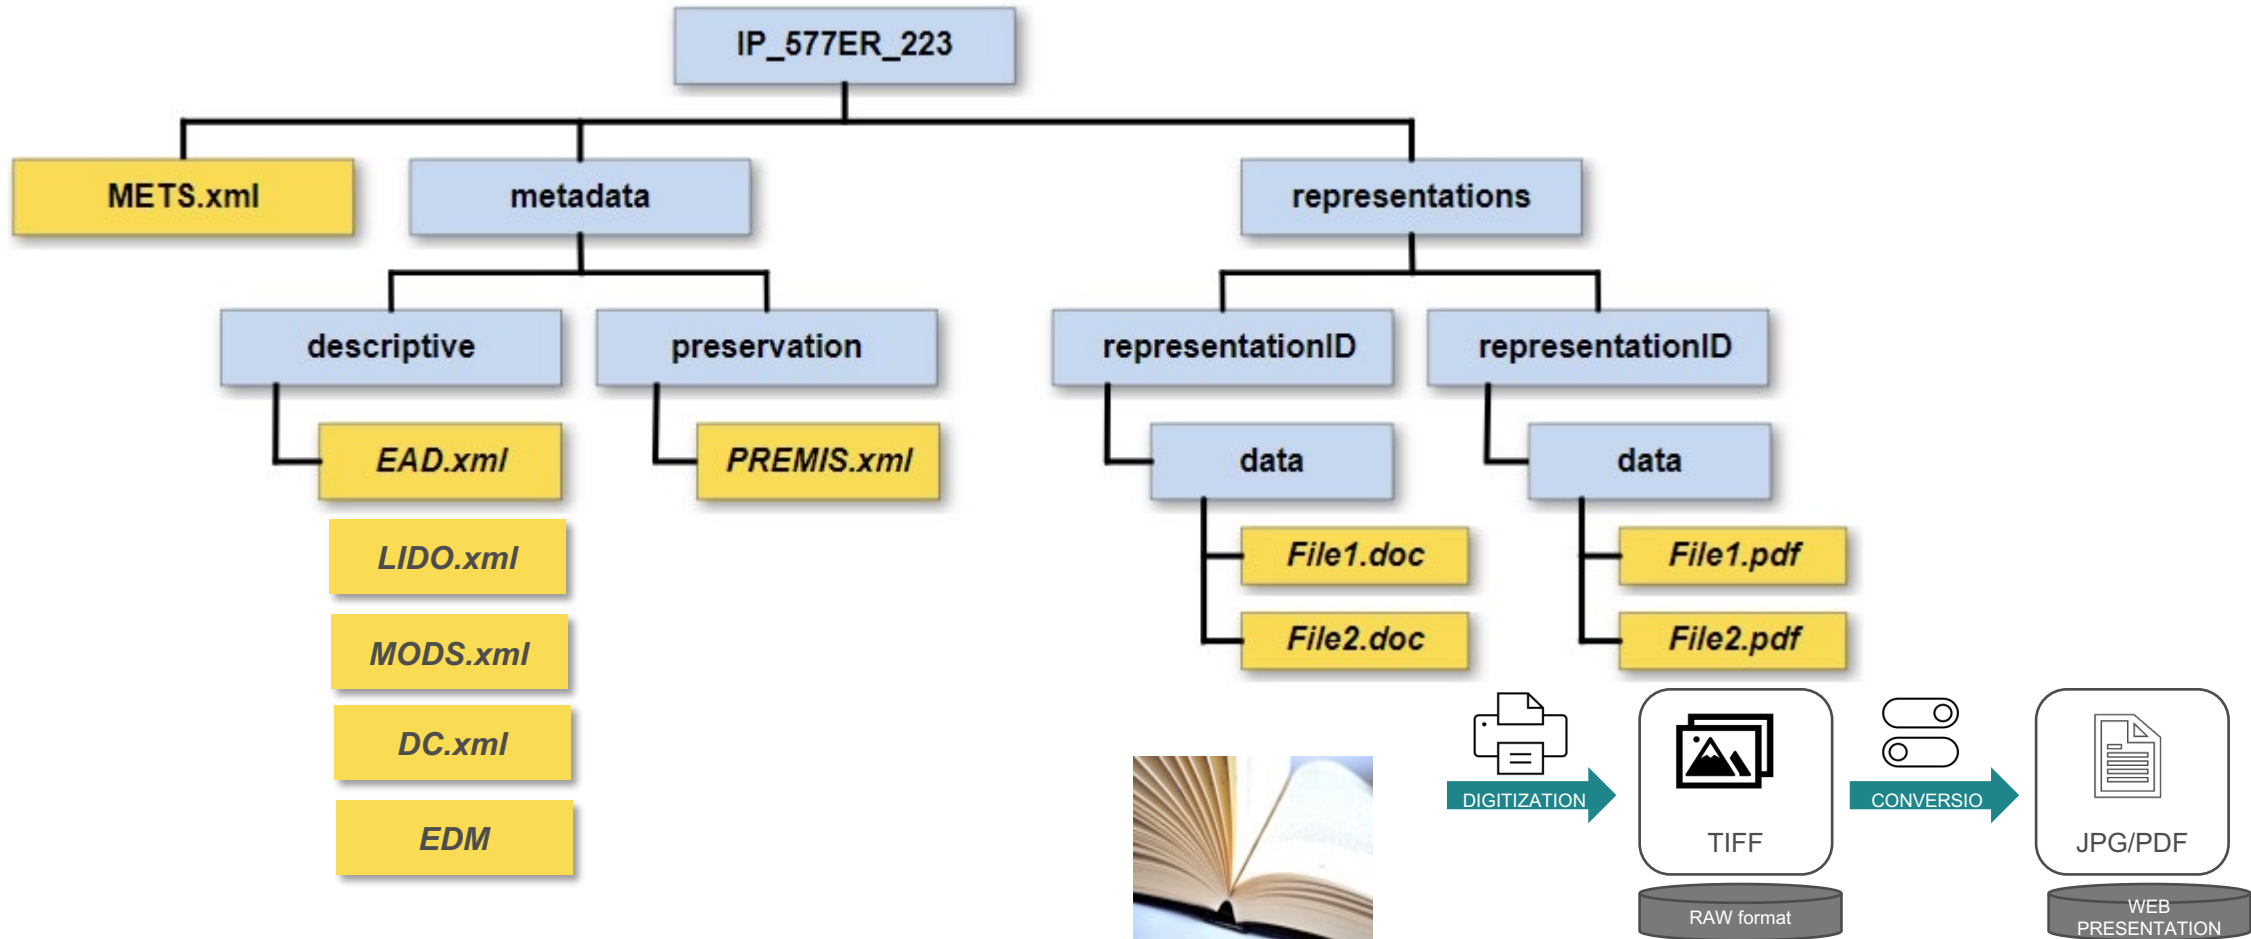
IP_577ER_223

METS.xml

metadata

representations

descriptive

preservation

representationID

representationID

EAD.xml

PREMIS.xml

data

data

LIDO.xml

File1.doc

File1.pdf

MODS.xml

File2.doc

File2.pdf

DC.xml

EDM

DIGITIZATION

TIFF

RAW format

CONVERSIO

JPG/PDF

WEB PRESENTATION